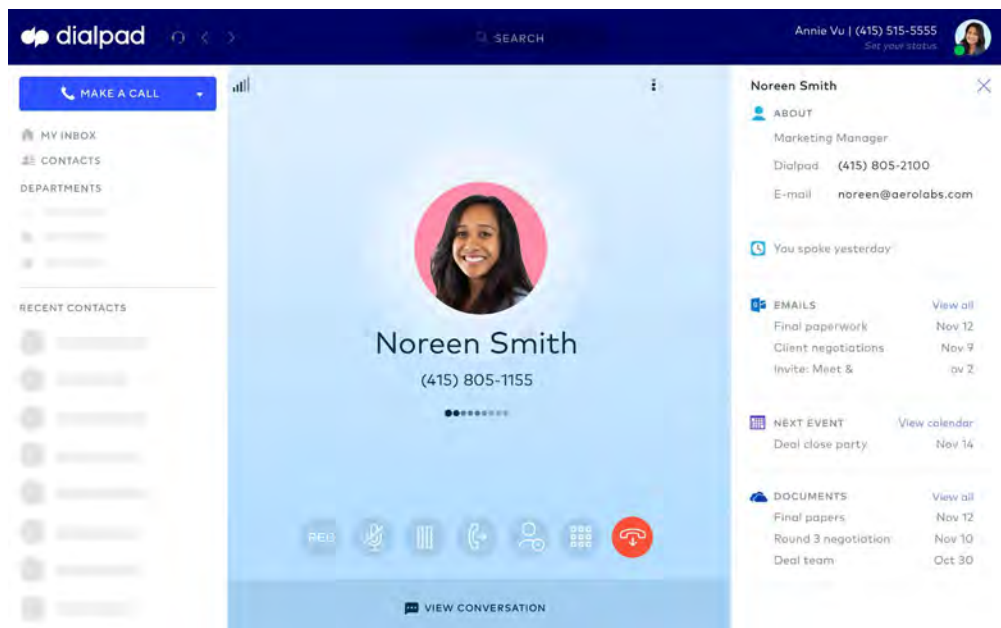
dialpad

SEARCH

Annie Vu | (415) 515-5555
Set your status

MAKE A CALL

MY INBOX
CONTACTS
DEPARTMENTS

RECENT CONTACTS

Noreen Smith
(415) 805-1155

REC

VIEW CONVERSATION

Noreen Smith

ABOUT
Marketing Manager
Dialpad (415) 805-2100
E-mail noreen@aerolabs.com

You spoke yesterday

EMAILS View all
Final paperwork Nov 12
Client negotiations Nov 9
Invite: Meet & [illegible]ov 2

NEXT EVENT View calendar
Deal close party Nov 14

DOCUMENTS View all
Final papers Nov 12
Round 3 negotiation Nov 10
Deal team Oct 30